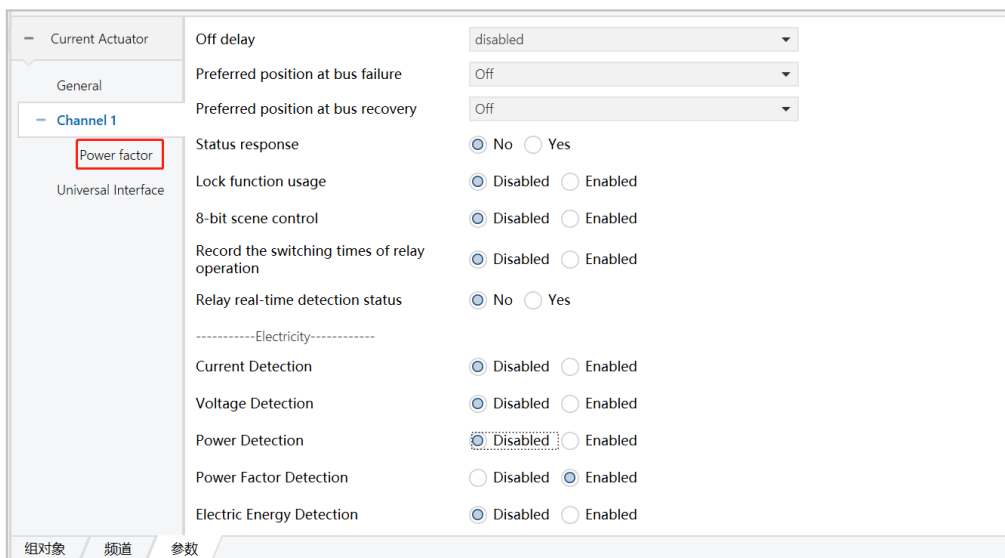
− Current Actuator

General

− Channel 1

Power factor

Universal Interface

| | |
|---|---|
| Off delay | disabled |
| Preferred position at bus failure | Off |
| Preferred position at bus recovery | Off |
| Status response | No Yes |
| Lock function usage | Disabled Enabled |
| 8-bit scene control | Disabled Enabled |
| Record the switching times of relay operation | Disabled Enabled |
| Relay real-time detection status | No Yes |

-----------Electricity-----------

| | |
|---|---|
| Current Detection | Disabled Enabled |
| Voltage Detection | Disabled Enabled |
| Power Detection | Disabled Enabled |
| Power Factor Detection | Disabled Enabled |
| Electric Energy Detection | Disabled Enabled |

组对象 频道 参数